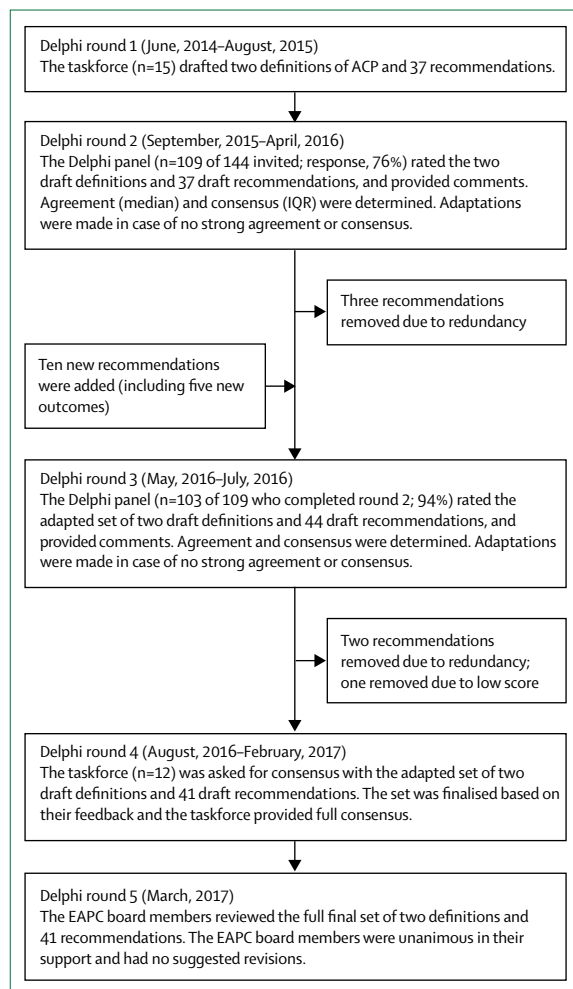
Delphi round 1 (June, 2014–August, 2015)
The taskforce (n=15) drafted two definitions of ACP and 37 recommendations.

Delphi round 2 (September, 2015–April, 2016)
The Delphi panel (n=109 of 144 invited; response, 76%) rated the two draft definitions and 37 draft recommendations, and provided comments. Agreement (median) and consensus (IQR) were determined. Adaptations were made in case of no strong agreement or consensus.

Three recommendations removed due to redundancy

Ten new recommendations were added (including five new outcomes)

Delphi round 3 (May, 2016–July, 2016)
The Delphi panel (n=103 of 109 who completed round 2; 94%) rated the adapted set of two draft definitions and 44 draft recommendations, and provided comments. Agreement and consensus were determined. Adaptations were made in case of no strong agreement or consensus.

Two recommendations removed due to redundancy; one removed due to low score

Delphi round 4 (August, 2016–February, 2017)
The taskforce (n=12) was asked for consensus with the adapted set of two draft definitions and 41 draft recommendations. The set was finalised based on their feedback and the taskforce provided full consensus.

Delphi round 5 (March, 2017)
The EAPC board members reviewed the full final set of two definitions and 41 recommendations. The EAPC board members were unanimous in their support and had no suggested revisions.